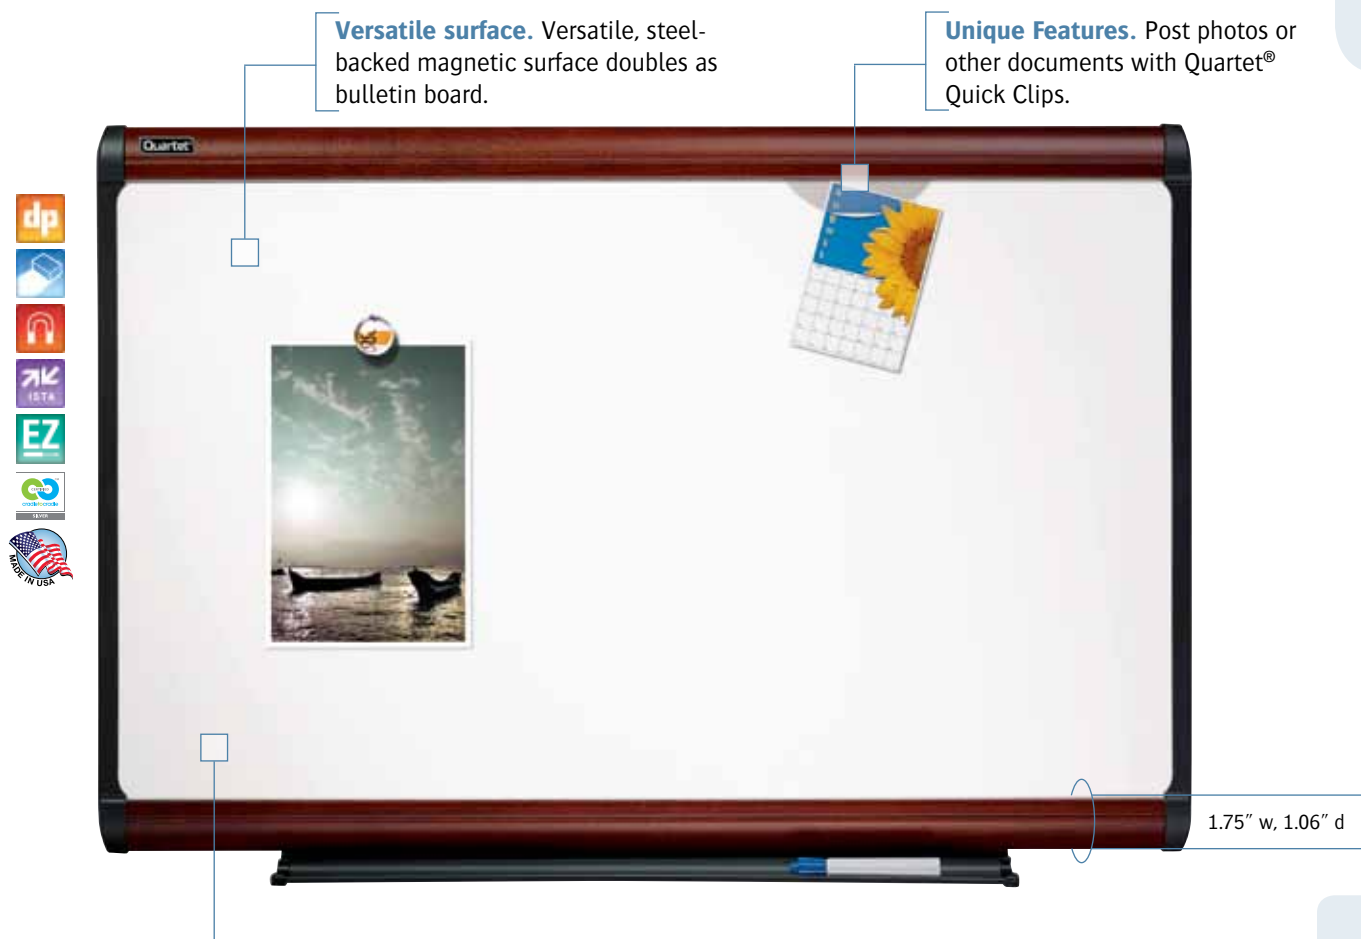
**Versatile surface.** Versatile, steel-backed magnetic surface doubles as bulletin board.

**Unique Features.** Post photos or other documents with Quartet® Quick Clips.

Quartet

dp

ISTA

EZ

cradle to cradle

SILVER

MADE IN USA

1.75″ w, 1.06″ d